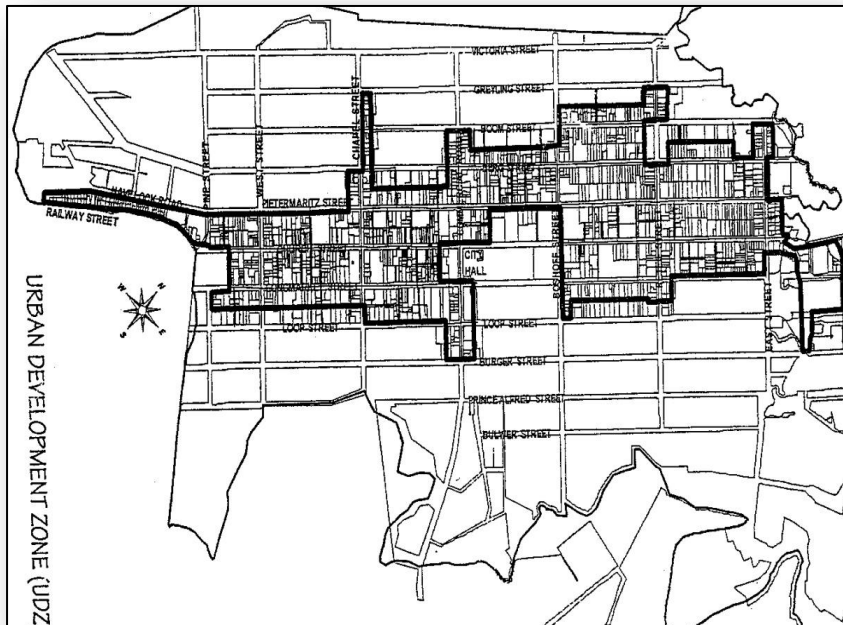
VICTORIA STREET

GREYLING STREET

BOOM STREET

CHAPEL STREET

WEST STREET

PINE STREET

HAVELOCK ROAD

RAILWAY STREET

PIETERMARITZ STREET

CITY HALL

BOSHOFF STREET

LONGMARKET STREET

LOOP STREET

LOOP STREET

BURGER STREET

PRINCE ALFRED STREET

BULWER STREET

EAST STREET

N

E

S

W

URBAN DEVELOPMENT ZONE (UDZ